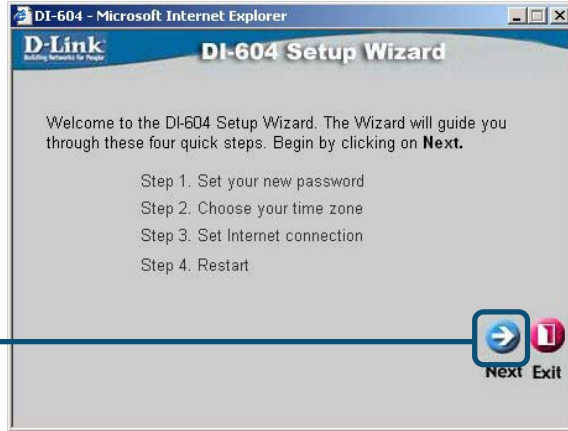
DI-604 - Microsoft Internet Explorer

D-Link
Building Networks for People

DI-604 Setup Wizard

Welcome to the DI-604 Setup Wizard. The Wizard will guide you through these four quick steps. Begin by clicking on **Next.**

Step 1. Set your new password
Step 2. Choose your time zone
Step 3. Set Internet connection
Step 4. Restart

Next Exit